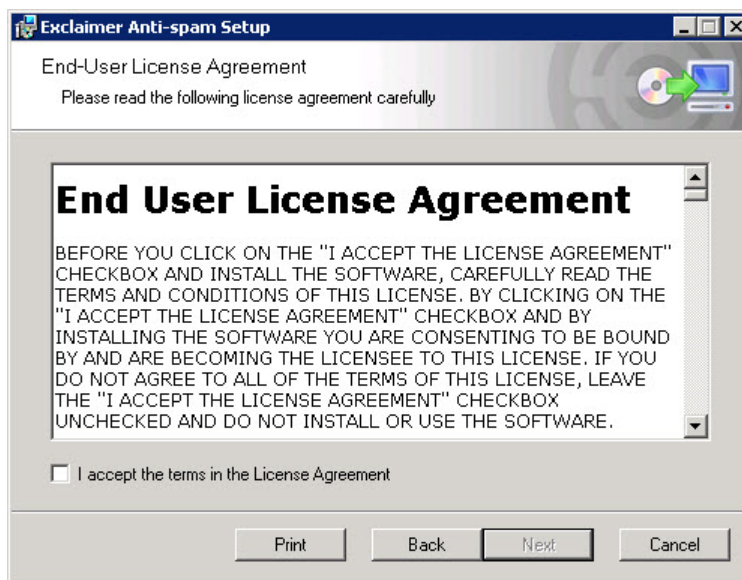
Exclaimer Anti-spam Setup

End-User License Agreement

Please read the following license agreement carefully

End User License Agreement

BEFORE YOU CLICK ON THE "I ACCEPT THE LICENSE AGREEMENT" CHECKBOX AND INSTALL THE SOFTWARE, CAREFULLY READ THE TERMS AND CONDITIONS OF THIS LICENSE. BY CLICKING ON THE "I ACCEPT THE LICENSE AGREEMENT" CHECKBOX AND BY INSTALLING THE SOFTWARE YOU ARE CONSENTING TO BE BOUND BY AND ARE BECOMING THE LICENSEE TO THIS LICENSE. IF YOU DO NOT AGREE TO ALL OF THE TERMS OF THIS LICENSE, LEAVE THE "I ACCEPT THE LICENSE AGREEMENT" CHECKBOX UNCHECKED AND DO NOT INSTALL OR USE THE SOFTWARE.

I accept the terms in the License Agreement

Print

Back

Next

Cancel